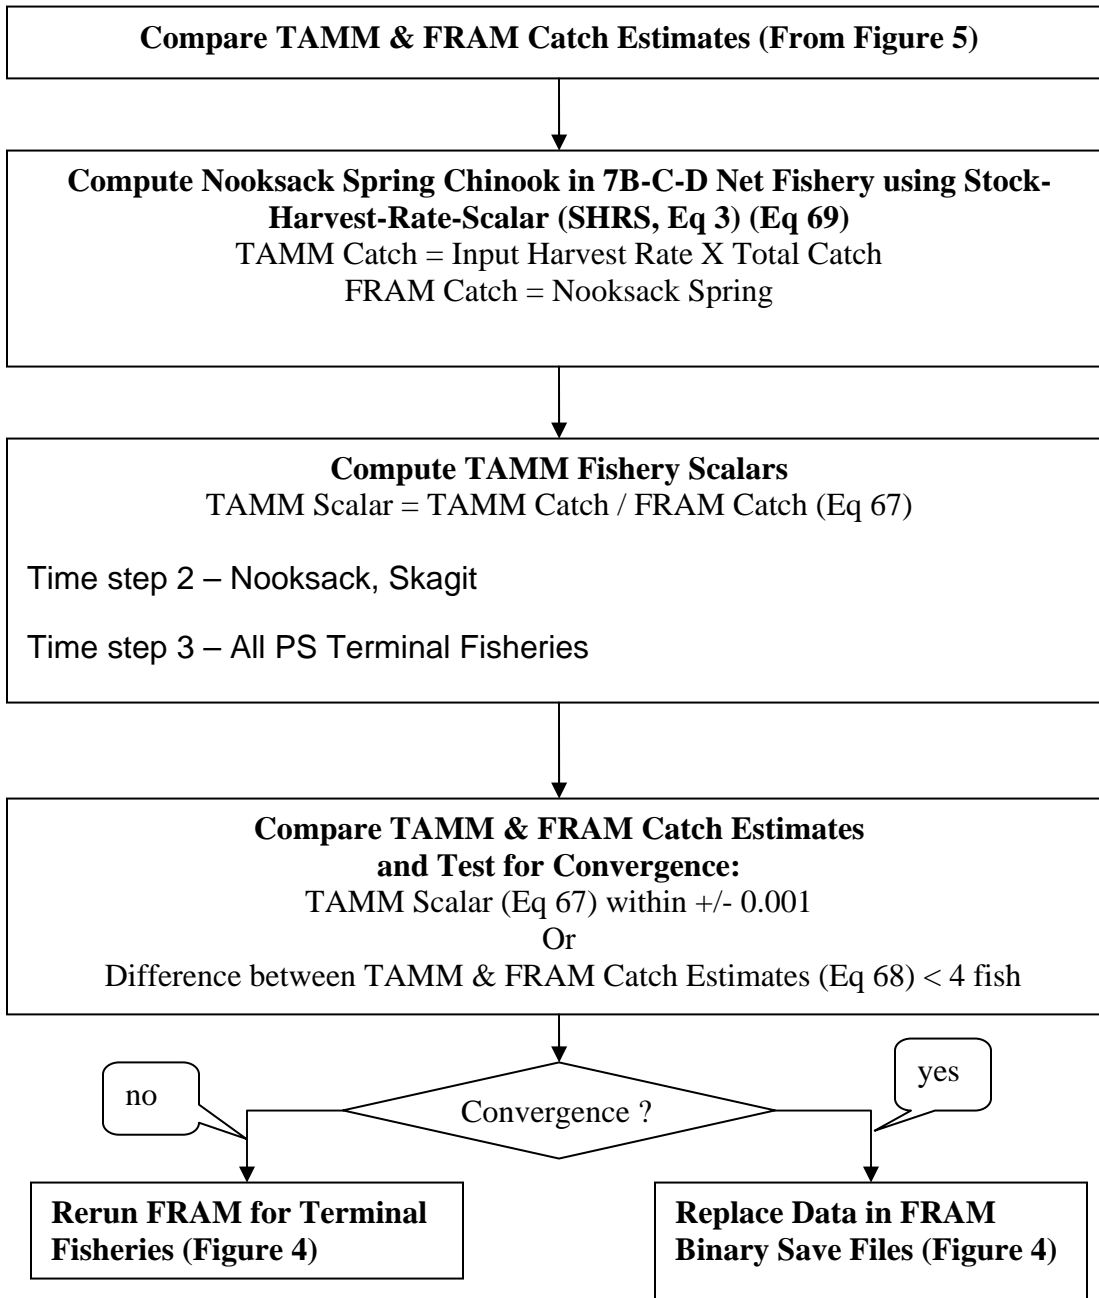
**Compare TAMM & FRAM Catch Estimates (From Figure 5)**

**Compute Nooksack Spring Chinook in 7B-C-D Net Fishery using Stock-Harvest-Rate-Scalar (SHRS, Eq 3) (Eq 69)**
TAMM Catch = Input Harvest Rate X Total Catch
FRAM Catch = Nooksack Spring

**Compute TAMM Fishery Scalars**
TAMM Scalar = TAMM Catch / FRAM Catch (Eq 67)

Time step 2 – Nooksack, Skagit

Time step 3 – All PS Terminal Fisheries

**Compare TAMM & FRAM Catch Estimates and Test for Convergence:**
TAMM Scalar (Eq 67) within +/- 0.001
Or
Difference between TAMM & FRAM Catch Estimates (Eq 68) < 4 fish

no

Convergence ?

yes

**Rerun FRAM for Terminal Fisheries (Figure 4)**

**Replace Data in FRAM Binary Save Files (Figure 4)**